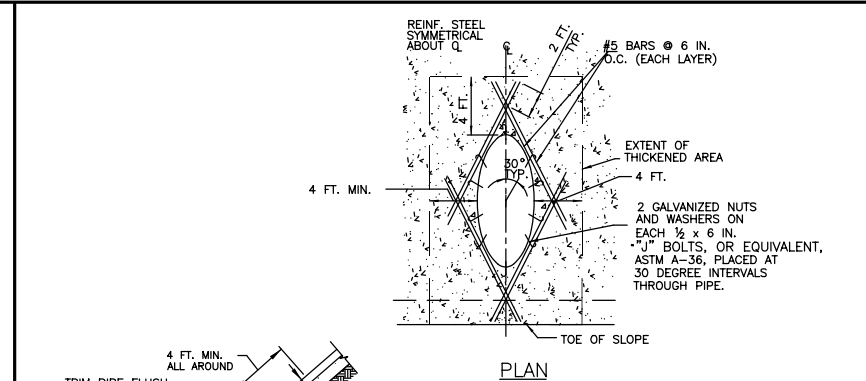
REINF. STEEL SYMMETRICAL ABOUT ℄

℄

2 FT. TYP.

#5 BARS @ 6 IN. O.C. (EACH LAYER)

4 FT.

EXTENT OF THICKENED AREA

30° TYP.

4 FT. MIN.

4 FT.

2 GALVANIZED NUTS AND WASHERS ON EACH ½ x 6 IN. "J" BOLTS, OR EQUIVALENT, ASTM A-36, PLACED AT 30 DEGREE INTERVALS THROUGH PIPE.

TOE OF SLOPE

4 FT. MIN. ALL AROUND

TRIM PIPE FLUSH

PLAN